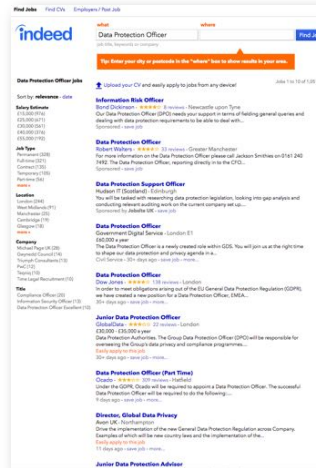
Find Jobs Find CVs Employers / Post Job

indeed

what
Data Protection Officer
job title, keywords or company

where

Find Jobs

Tip: Enter your city or postcode in the "where" box to show results in your area.

Data Protection Officer Jobs

Sort by: relevance - date

Salary Estimate
£15,000 (976)
£25,000 (671)
£30,000 (561)
£40,000 (316)
£55,000 (190)

Job Type
Permanent (328)
Full-time (501)
Contract (135)
Temporary (105)
Part-time (56)
more »

Location
London (394)
West Midlands (91)
Manchester (25)
Cambridge (19)
Glasgow (18)
more »

Company
Michael Page UK (28)
Gwynedd Council (16)
Hays Recruitment (15)
PwC (12)
Toyota (10)
Time-Legal Recruitment (10)

Title
Compliance Officer (20)
Information Security Officer (13)
Data Protection Officer Excellent (10)

Upload your CV and easily apply to jobs from any device!

Jobs 1 to 10 of 1,09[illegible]

Information Risk Officer
Bond Dickinson - ★★★★★ 8 reviews - Newcastle upon Tyne
Our Data Protection Officer (DPO) needs your support in terms of fielding general queries and dealing with data protection requirements to be able to deal with...
Sponsored - save job

Data Protection Officer
Robert Walters - ★★★★★ 33 reviews - Greater Manchester
For more information on the Data Protection Officer please call Jackson Smithies on 0161 240 7482. The Data Protection Officer, reporting directly to the CFO...
Sponsored - save job

Data Protection Support Officer
Hudson IT (Scotland) - Edinburgh
You will be tasked with researching data protection legislation, looking into gap analysis and conducting relevant auditing work on the current company set up...
Sponsored by Jobsite UK - save job

Data Protection Officer
Government Digital Service - London E1
£60,000 a year
The Data Protection Officer is a newly created role within GDS. You will join us at the right time to shape our data protection and privacy agenda in a...
Civil Service - 30+ days ago - save job - more...

Data Protection Officer
Dow Jones - ★★★★★ 138 reviews - London
In order to meet obligations arising out of the EU General Data Protection Regulation (GDPR) we have created a new position for a Data Protection Officer, EMEA...
30+ days ago - save job - more...

Junior Data Protection Officer
GlobalData - ★★★★★ 20 reviews - London
£30,000 - £35,000 a year
Data Protection Authorities. The Group's Data Protection Officer (DPO) will be responsible for overseeing the Group's data privacy and compliance programmes...
Easily apply to this job
30+ days ago - save job - more...

Data Protection Officer (Part Time)
Ocado - ★★★★★ 309 reviews - Hatfield
Under the GDPR, Ocado will be required to appoint a Data Protection Officer. The successful Data Protection Officer will be required to: Our Data Protection...
11 days ago - save job - more...

Director, Global Data Privacy
Avon UK - Northampton
Drive the implementation of the new General Data Protection Regulation across Company. Examples of which will be new country laws and the implementation of the...
Easily apply to this job
12 days ago - save job - more...

Junior Data Protection Advisor